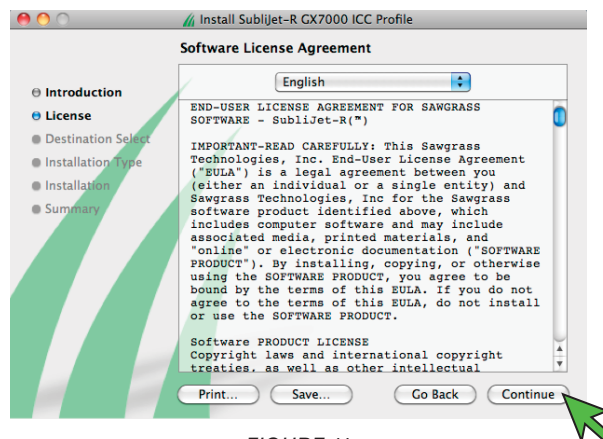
Install SubliJet-R GX7000 ICC Profile

Software License Agreement

Introduction
License
Destination Select
Installation Type
Installation
Summary

English

END-USER LICENSE AGREEMENT FOR SAWGRASS SOFTWARE - SubliJet-R(™)

IMPORTANT-READ CAREFULLY: This Sawgrass Technologies, Inc. End-User License Agreement ("EULA") is a legal agreement between you (either an individual or a single entity) and Sawgrass Technologies, Inc for the Sawgrass software product identified above, which includes computer software and may include associated media, printed materials, and "online" or electronic documentation ("SOFTWARE PRODUCT"). By installing, copying, or otherwise using the SOFTWARE PRODUCT, you agree to be bound by the terms of this EULA. If you do not agree to the terms of this EULA, do not install or use the SOFTWARE PRODUCT.

Software PRODUCT LICENSE
Copyright laws and international copyright treaties, as well as other intellectual

Print... Save... Go Back Continue

FIGURE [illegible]